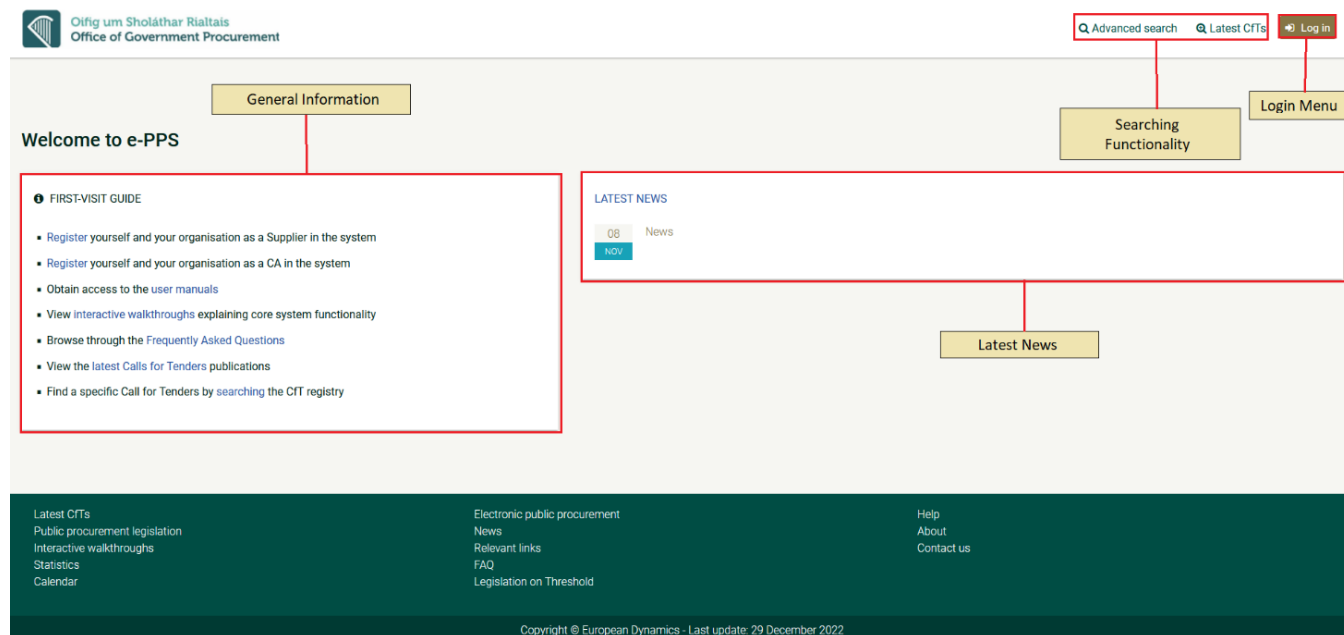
Oifig um Sholáthar Rialtais
Office of Government Procurement

Advanced search Latest CfTs

Log in

General Information

Login Menu

Searching Functionality

Welcome to e-PPS

FIRST-VISIT GUIDE

- Register yourself and your organisation as a Supplier in the system
- Register yourself and your organisation as a CA in the system
- Obtain access to the user manuals
- View interactive walkthroughs explaining core system functionality
- Browse through the Frequently Asked Questions
- View the latest Calls for Tenders publications
- Find a specific Call for Tenders by searching the CfT registry

LATEST NEWS

08 NOV News

Latest News

Latest CfTs
Public procurement legislation
Interactive walkthroughs
Statistics
Calendar

Electronic public procurement
News
Relevant links
FAQ
Legislation on Threshold

Help
About
Contact us

Copyright © European Dynamics - Last update: 29 December 2022